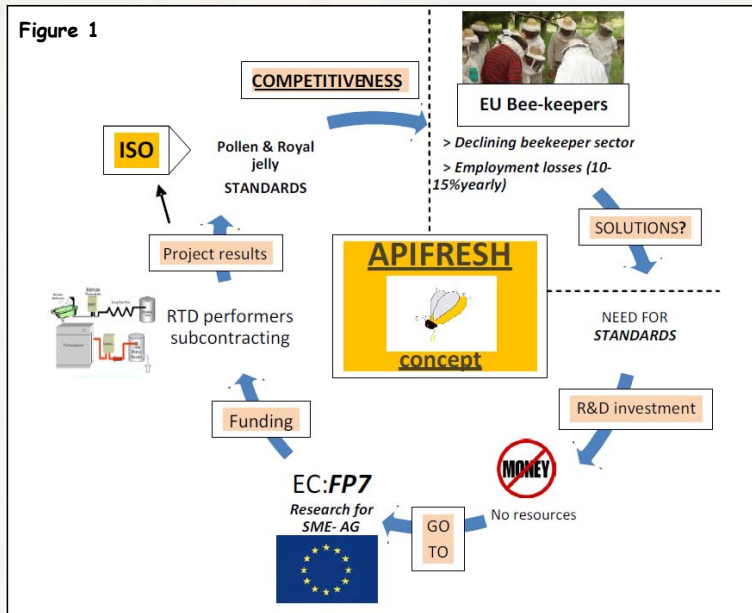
Figure 1

COMPETITIVENESS

EU Bee-keepers

> Declining beekeeper sector

> Employment losses (10-15%yearly)

ISO

Pollen & Royal jelly STANDARDS

Project results

SOLUTIONS?

APIFRESH

concept

RTD performers subcontracting

NEED FOR STANDARDS

R&D investment

Funding

MONEY

EC:FP7

Research for SME- AG

GO TO

No resources